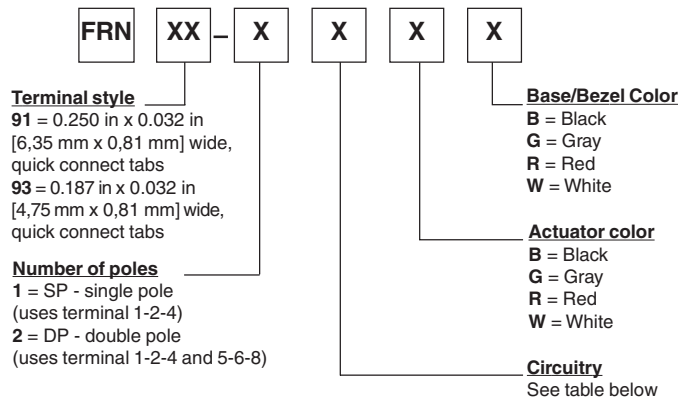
FRN XX – X X X X

Terminal style
91 = 0.250 in x 0.032 in [6,35 mm x 0,81 mm] wide, quick connect tabs
93 = 0.187 in x 0.032 in [4,75 mm x 0,81 mm] wide, quick connect tabs

Number of poles
1 = SP - single pole (uses terminal 1-2-4)
2 = DP - double pole (uses terminal 1-2-4 and 5-6-8)

Base/Bezel Color
B = Black
G = Gray
R = Red
W = White

Actuator color
B = Black
G = Gray
R = Red
W = White

Circuitry
See table below